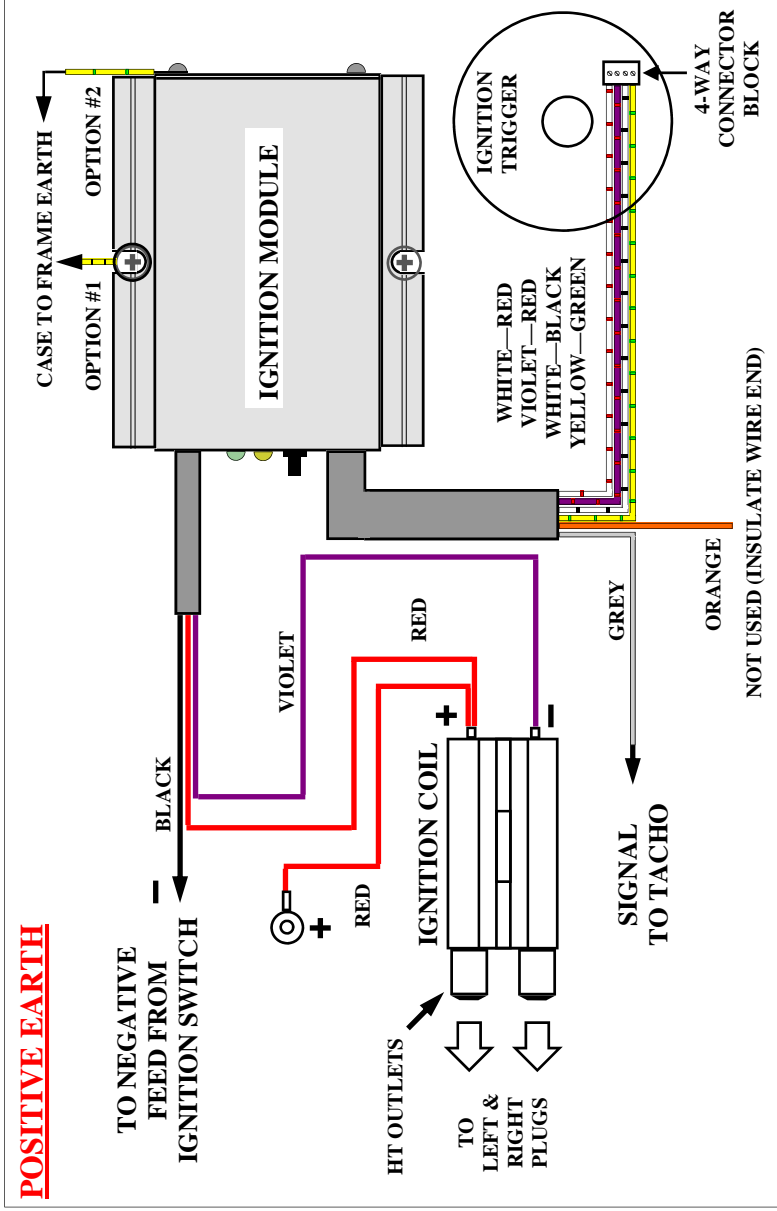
POSITIVE EARTH

TO NEGATIVE FEED FROM IGNITION SWITCH

−

BLACK

VIOLET

RED

RED

+

+

−

IGNITION COIL

HT OUTLETS

TO LEFT & RIGHT PLUGS

SIGNAL TO TACHO

GREY

ORANGE

NOT USED (INSULATE WIRE END)

IGNITION MODULE

CASE TO FRAME EARTH

OPTION #1

OPTION #2

IGNITION TRIGGER

4-WAY CONNECTOR BLOCK

WHITE—RED
VIOLET—RED
WHITE—BLACK
YELLOW—GREEN